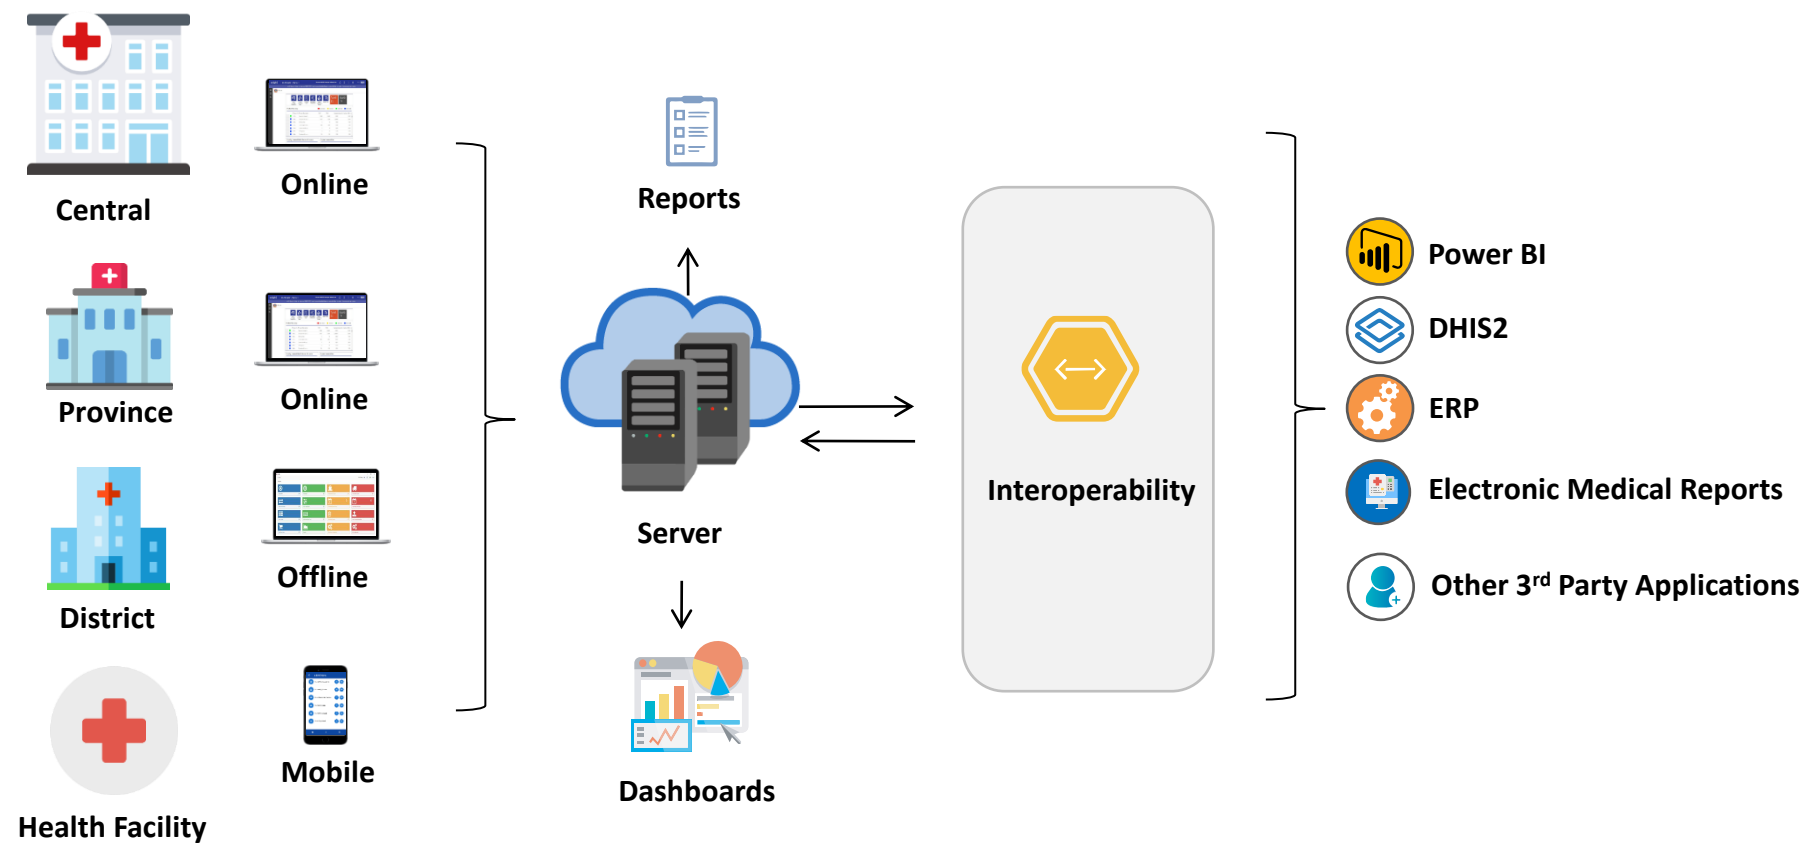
Central

Online

Province

Online

District

Offline

Health Facility

Mobile

Reports

Server

Dashboards

Interoperability

Power BI

DHIS2

ERP

Electronic Medical Reports

Other 3$^{rd}$ Party Applications